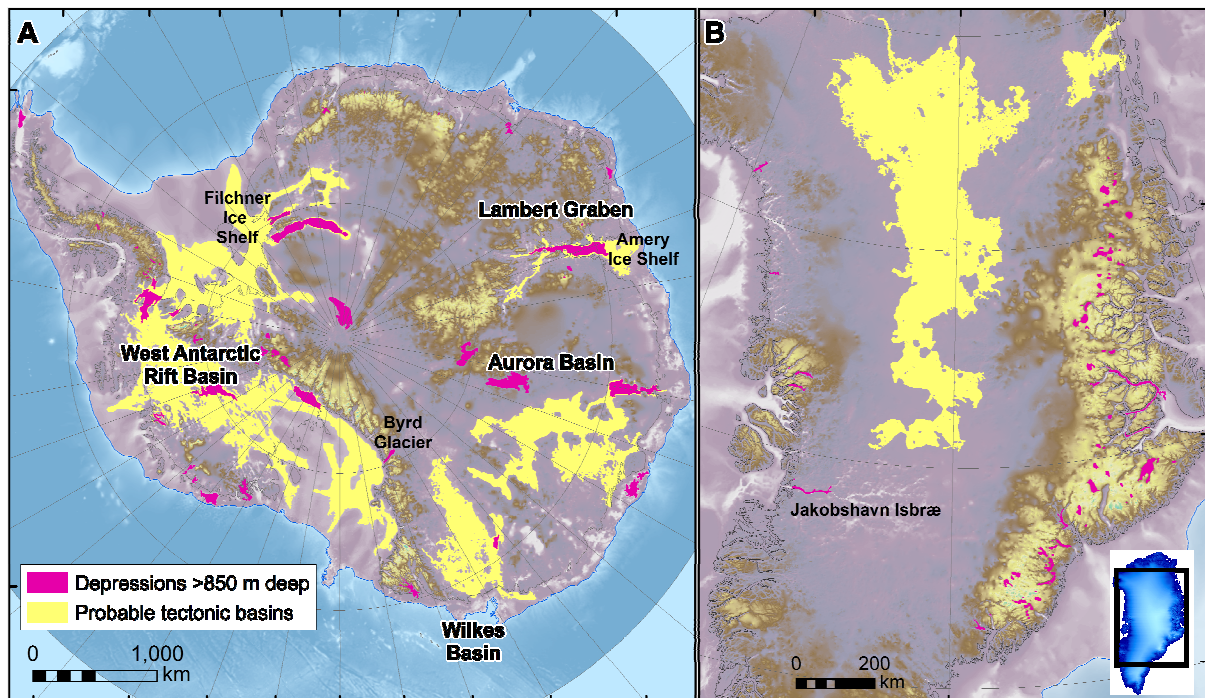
A

Filchner Ice Shelf

Lambert Graben

Amery Ice Shelf

West Antarctic Rift Basin

Aurora Basin

Byrd Glacier

Depressions >850 m deep
Probable tectonic basins

Wilkes Basin

0 1,000 km

B

Jakobshavn Isbræ

0 200 km